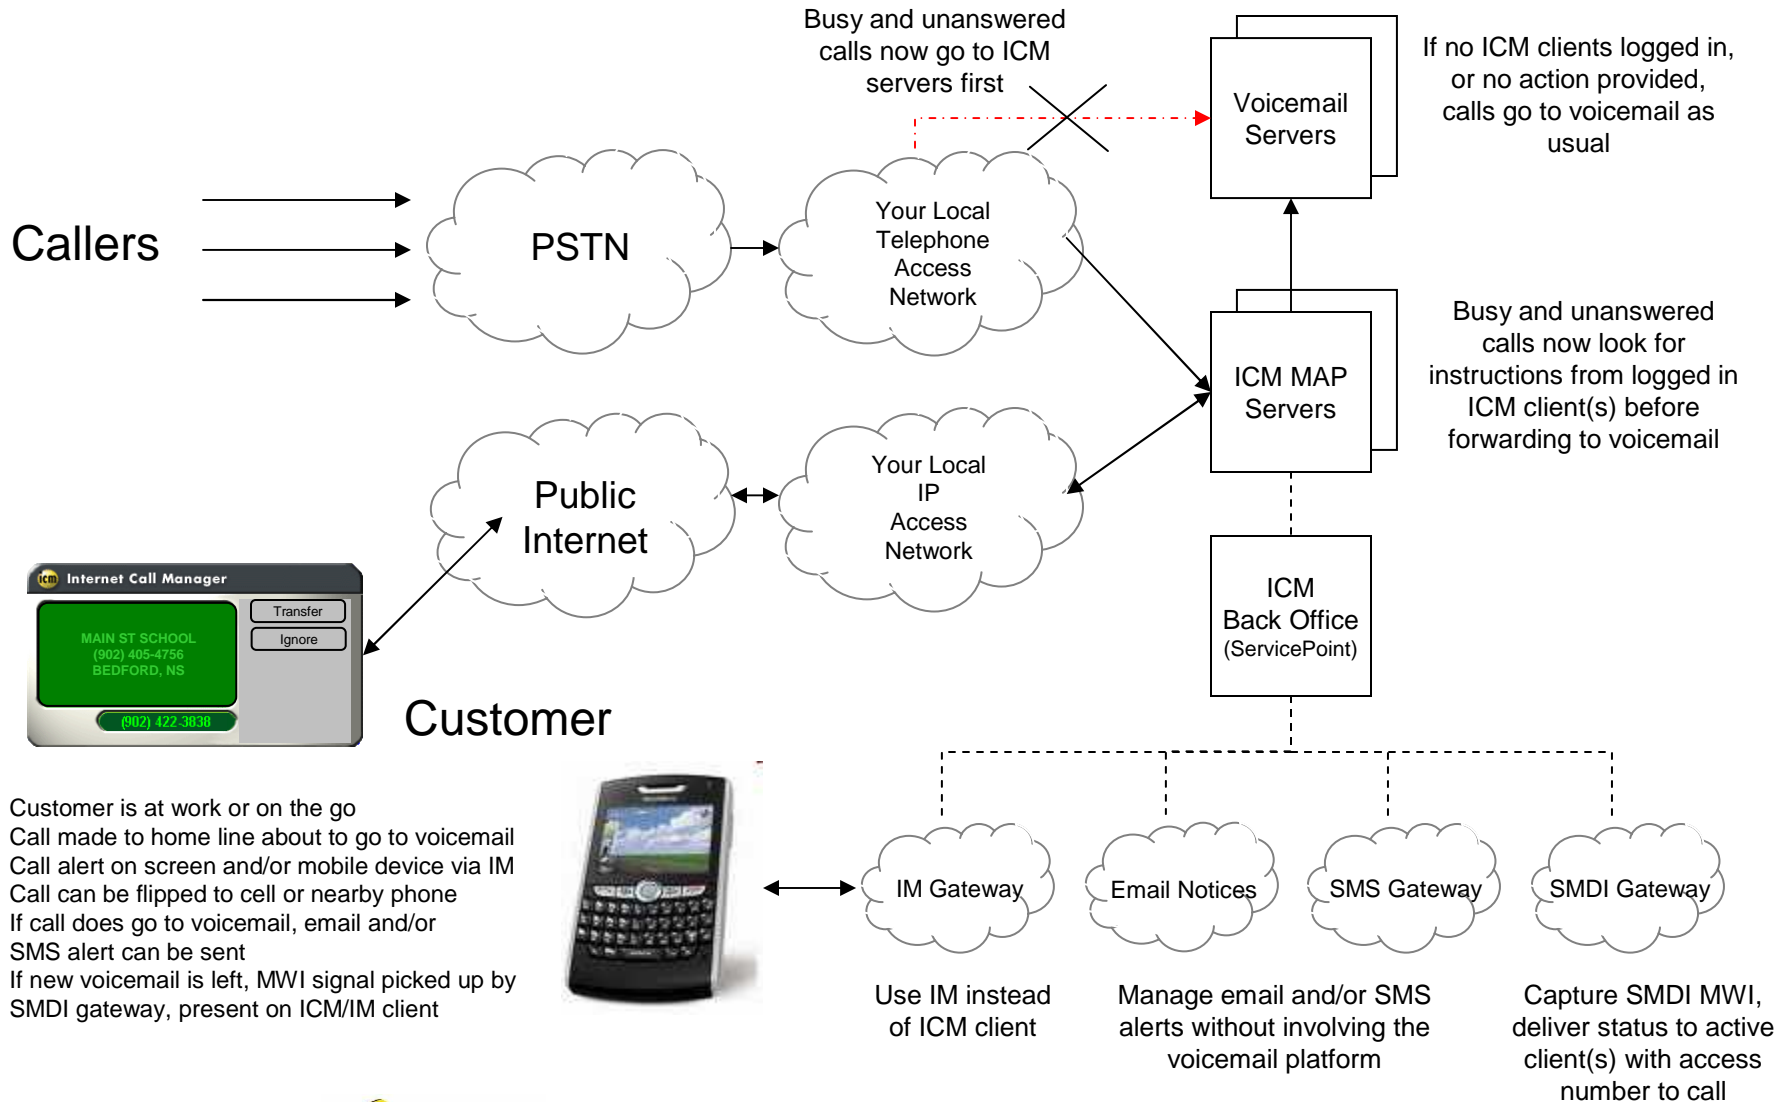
Busy and unanswered calls now go to ICM servers first

Voicemail Servers

If no ICM clients logged in, or no action provided, calls go to voicemail as usual

Callers

PSTN

Your Local Telephone Access Network

ICM MAP Servers

Busy and unanswered calls now look for instructions from logged in ICM client(s) before forwarding to voicemail

Public Internet

Your Local IP Access Network

Internet Call Manager

Transfer

Ignore

MAIN ST SCHOOL
(902) 405-4756
BEDFORD, NS

(902) 422-3838

ICM Back Office (ServicePoint)

Customer

Customer is at work or on the go
Call made to home line about to go to voicemail
Call alert on screen and/or mobile device via IM
Call can be flipped to cell or nearby phone
If call does go to voicemail, email and/or SMS alert can be sent
If new voicemail is left, MWI signal picked up by SMDI gateway, present on ICM/IM client

IM Gateway

Email Notices

SMS Gateway

SMDI Gateway

Use IM instead of ICM client

Manage email and/or SMS alerts without involving the voicemail platform

Capture SMDI MWI, deliver status to active client(s) with access number to call